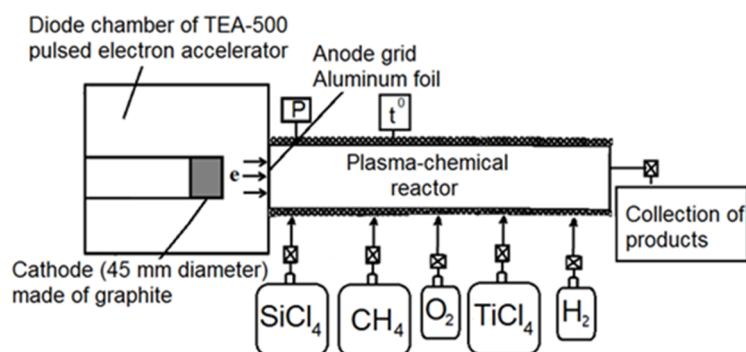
Diode chamber of TEA-500 pulsed electron accelerator

Anode grid
Aluminum foil

P

$t^0$

e

Plasma-chemical reactor

Collection of products

Cathode (45 mm diameter) made of graphite

$SiCl_4$

$CH_4$

$O_2$

$TiCl_4$

$H_2$